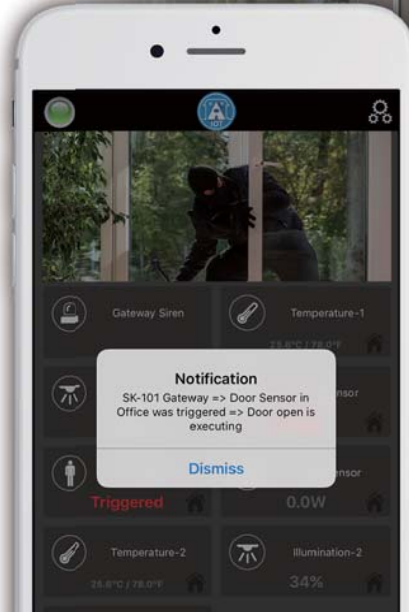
IOT

Gateway Siren

Temperature-1

25.6°C / 78.0°F

Notification

SK-101 Gateway => Door Sensor in Office was triggered => Door open is executing

Dismiss

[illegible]nsor

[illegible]nsor

Triggered

0.0W

Temperature-2

25.6°C / 78.0°F

Illumination-2

34%